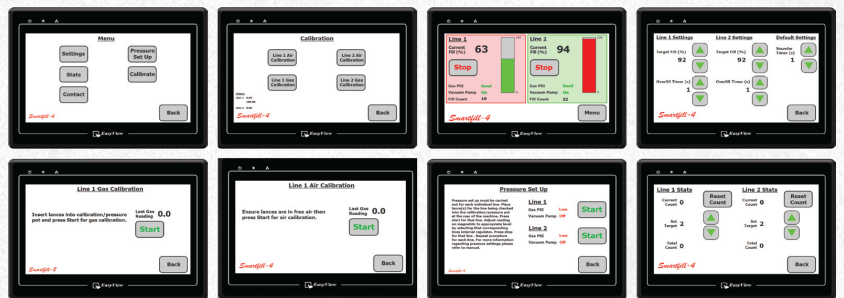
Menu
Settings
Pressure Set Up
Stats
Calibrate
Contact
Back
Smartfill-4
EasyView

Calibration
Line 1 Air Calibration
Line 2 Air Calibration
Line 1 Gas Calibration
Line 2 Gas Calibration
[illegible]
Back
Smartfill-4
EasyView

Line 1
Current Fill (%)
63
Stop
Gas PSI Good
Vacuum Pump On
Fill Count 10
Line 2
Current Fill (%)
94
Stop
Gas PSI Good
Vacuum Pump On
Fill Count 32
Menu
Smartfill-4
EasyView

Line 1 Settings
Target Fill (%)
92
Overfill Timer (s)
1
Line 2 Settings
Target Fill (%)
92
Overfill Timer (s)
1
Default Settings
Shoulder Timer (s)
1
Back
Smartfill-4
EasyView

Line 1 Gas Calibration
Insert lances into calibration/pressure pot and press Start for gas calibration.
Last Gas Reading 0.0
Start
Back
Smartfill-4
EasyView

Line 1 Air Calibration
Ensure lances are free air then press Start for air calibration.
Last Gas Reading 0.0
Start
Back
Smartfill-4
EasyView

Pressure Set Up
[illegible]
Line 1
Gas PSI Low
Vacuum Pump Off
Start
Line 2
Gas PSI Low
Vacuum Pump Off
Start
Back
Smartfill-4
EasyView

Line 1 Stats
Current Count 0
Reset Count
Set Target 2
Total Count 0
Line 2 Stats
Current Count 0
Reset Count
Set Target 2
Total Count 0
Back
Smartfill-4
EasyView